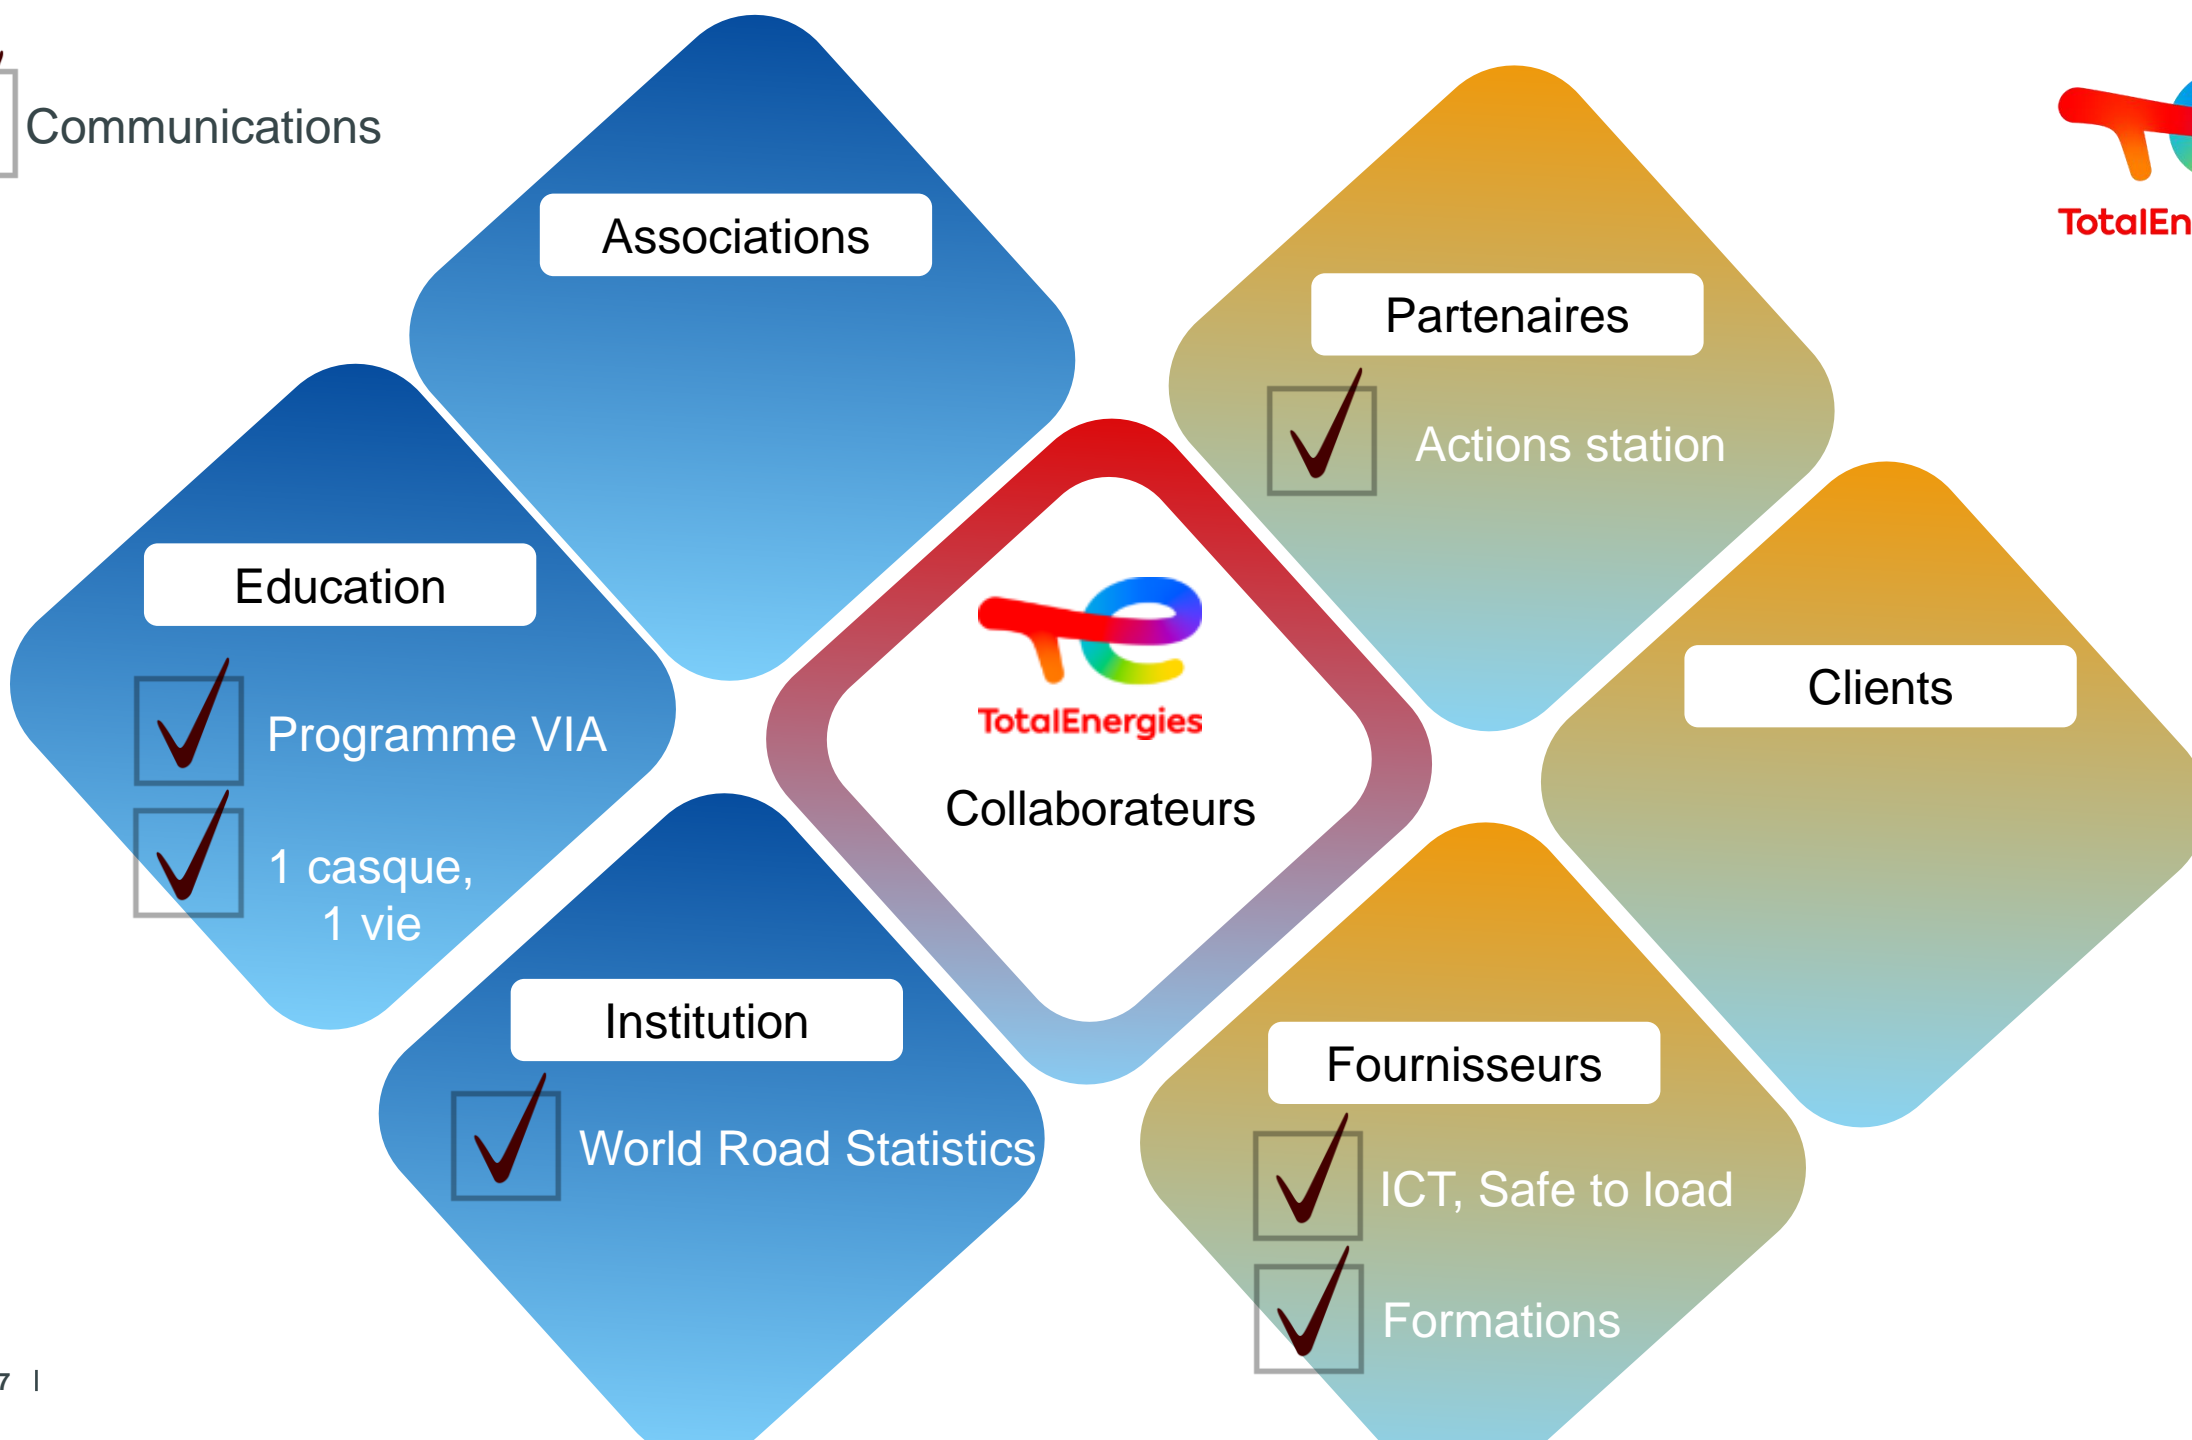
Communications

TotalEn

Associations

Partenaires

Actions station

Education

Programme VIA

1 casque, 1 vie

TotalEnergies

Collaborateurs

Clients

Institution

World Road Statistics

Fournisseurs

ICT, Safe to load

Formations

7 |